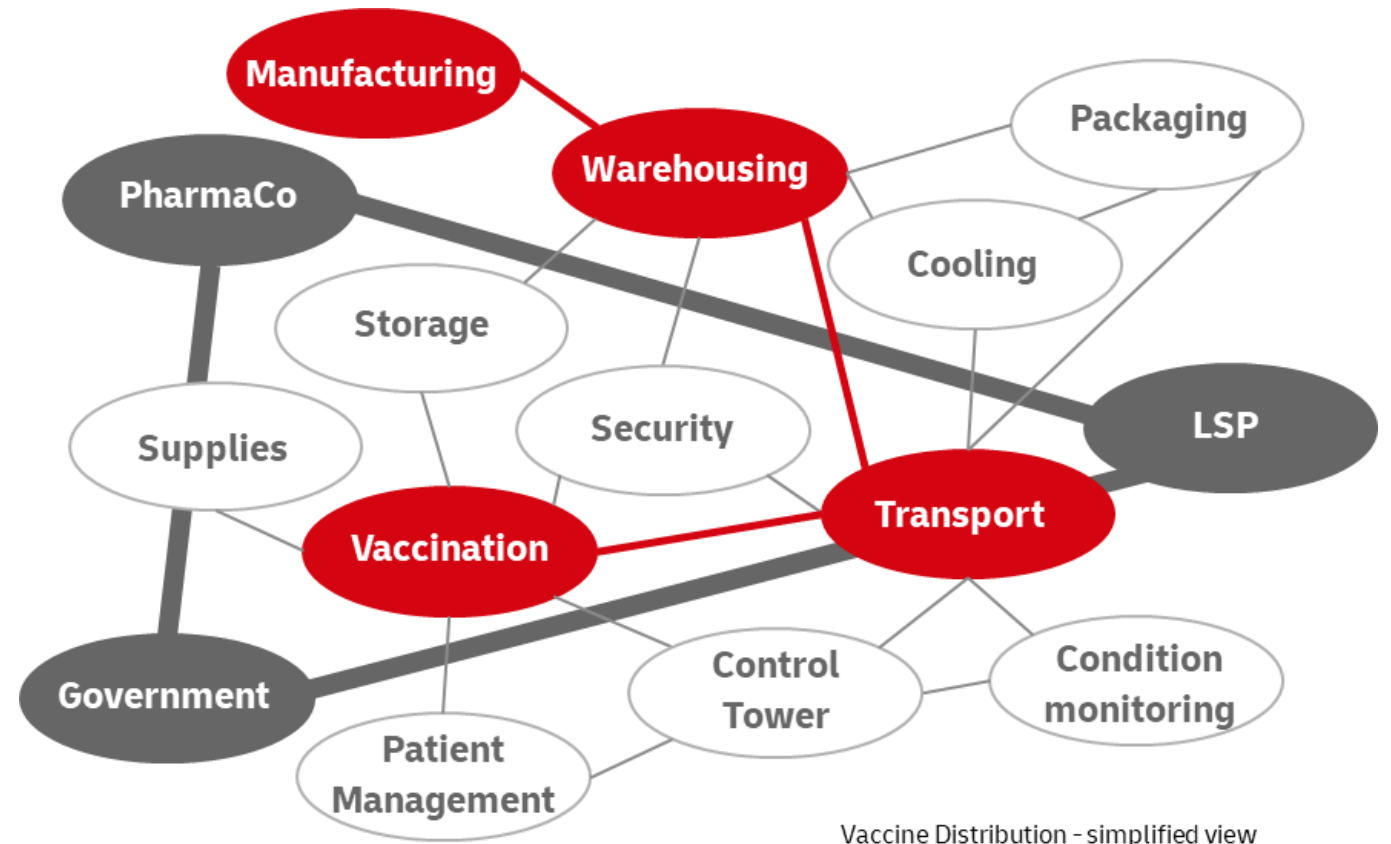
Manufacturing

Warehousing

Packaging

PharmaCo

Cooling

Storage

Security

LSP

Supplies

Transport

Vaccination

Control Tower

Condition monitoring

Government

Patient Management

Vaccine Distribution - simplified view